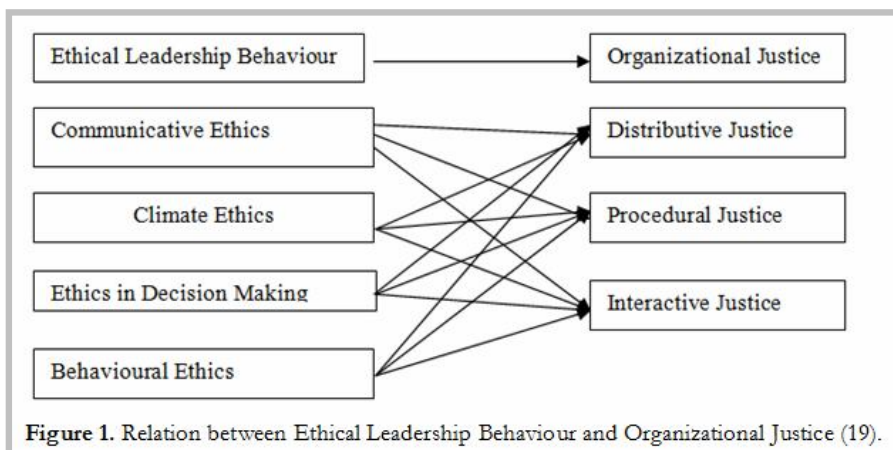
Ethical Leadership Behaviour

Organizational Justice

Communicative Ethics

Distributive Justice

Climate Ethics

Procedural Justice

Ethics in Decision Making

Interactive Justice

Behavioural Ethics

**Figure 1.** Relation between Ethical Leadership Behaviour and Organizational Justice (19).